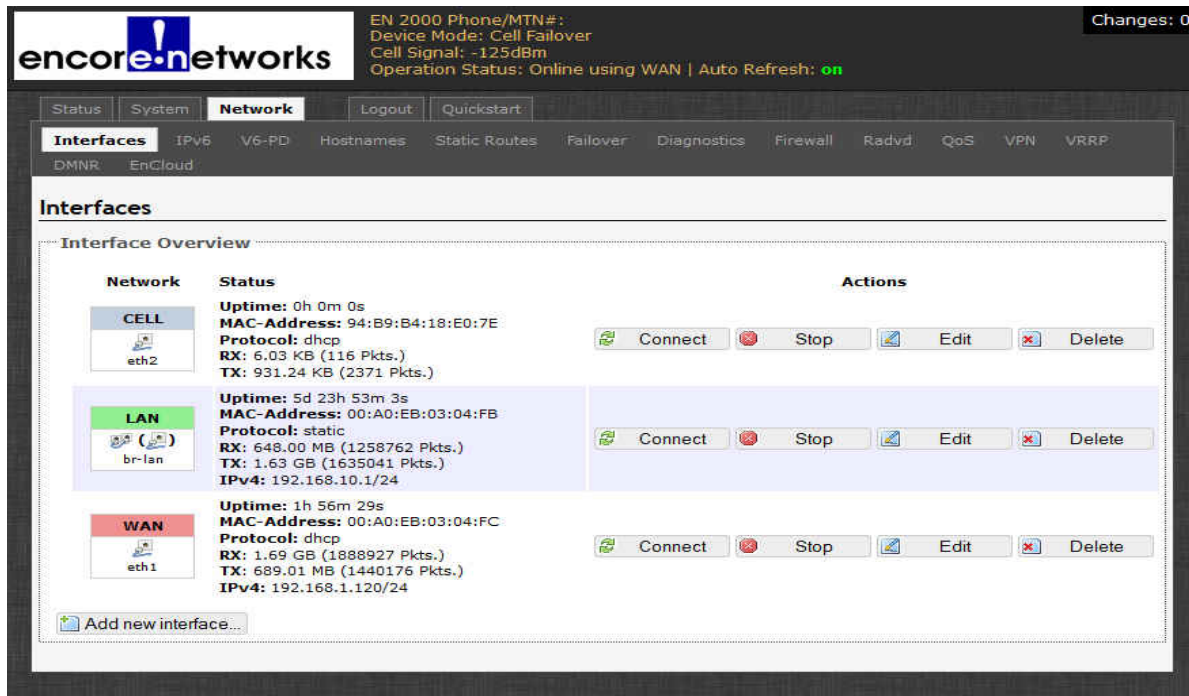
encore networks

EN 2000 Phone/MTN#:
Device Mode: Cell Failover
Cell Signal: -125dBm
Operation Status: Online using WAN | Auto Refresh: on

Changes: 0

Status | System | Network | Logout | Quickstart

Interfaces | IPv6 | V6-PD | Hostnames | Static Routes | Failover | Diagnostics | Firewall | Radvd | QoS | VPN | VRRP | DMNR | EnCloud

Interfaces

Interface Overview

| Network | Status | Actions |
|---|---|---|
| CELL eth2 | Uptime: 0h 0m 0s<br>MAC-Address: 94:B9:B4:18:E0:7E<br>Protocol: dhcp<br>RX: 6.03 KB (116 Pkts.)<br>TX: 931.24 KB (2371 Pkts.) | Connect Stop Edit Delete |
| LAN br-lan | Uptime: 5d 23h 53m 3s<br>MAC-Address: 00:A0:EB:03:04:FB<br>Protocol: static<br>RX: 648.00 MB (1258762 Pkts.)<br>TX: 1.63 GB (1635041 Pkts.)<br>IPv4: 192.168.10.1/24 | Connect Stop Edit Delete |
| WAN eth1 | Uptime: 1h 56m 29s<br>MAC-Address: 00:A0:EB:03:04:FC<br>Protocol: dhcp<br>RX: 1.69 GB (1888927 Pkts.)<br>TX: 689.01 MB (1440176 Pkts.)<br>IPv4: 192.168.1.120/24 | Connect Stop Edit Delete |

Add new interface...